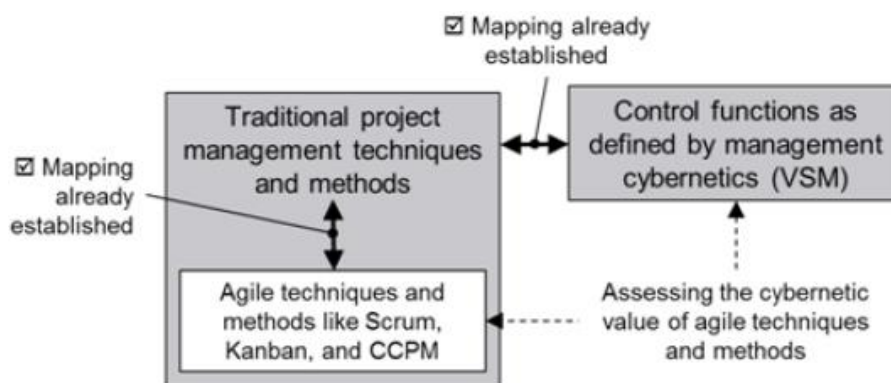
☑ Mapping already established

Traditional project management techniques and methods

Control functions as defined by management cybernetics (VSM)

☑ Mapping already established

Agile techniques and methods like Scrum, Kanban, and CCPM

Assessing the cybernetic value of agile techniques and methods